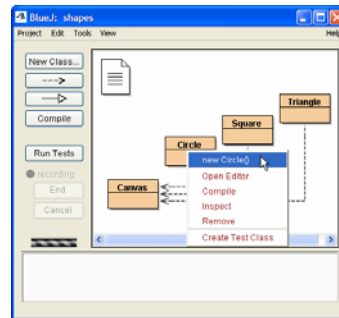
BlueJ: shapes

Project Edit Tools View

Help

New Class...

Compile

Run Tests

recording

End

Cancel

Triangle

Square

Circle

Canvas

new Circle()

Open Editor

Compile

Inspect

Remove

Create Test Class